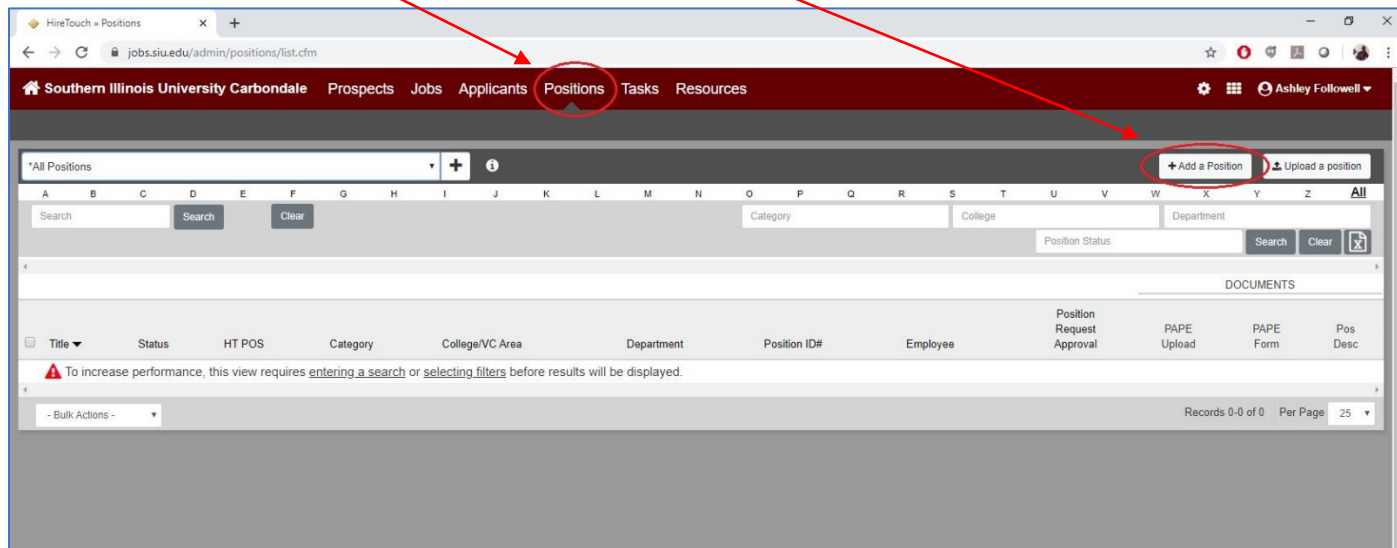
HireTouch » Positions ×   +

jobs.siu.edu/admin/positions/list.cfm

Southern Illinois University Carbondale   Prospects   Jobs   Applicants   Positions   Tasks   Resources

Ashley Followell

*All Positions

+ Add a Position   Upload a position

A B C D E F G H I J K L M N O P Q R S T U V W X Y Z All

Search   Search   Clear   Category   College   Department

Position Status   Search   Clear

DOCUMENTS

| Title | Status | HT POS | Category | College/VC Area | Department | Position ID# | Employee | Position Request Approval | PAPE Upload | PAPE Form | Pos Desc |
|---|---|---|---|---|---|---|---|---|---|---|---|

To increase performance, this view requires entering a search or selecting filters before results will be displayed.

- Bulk Actions -

Records 0-0 of 0   Per Page 25